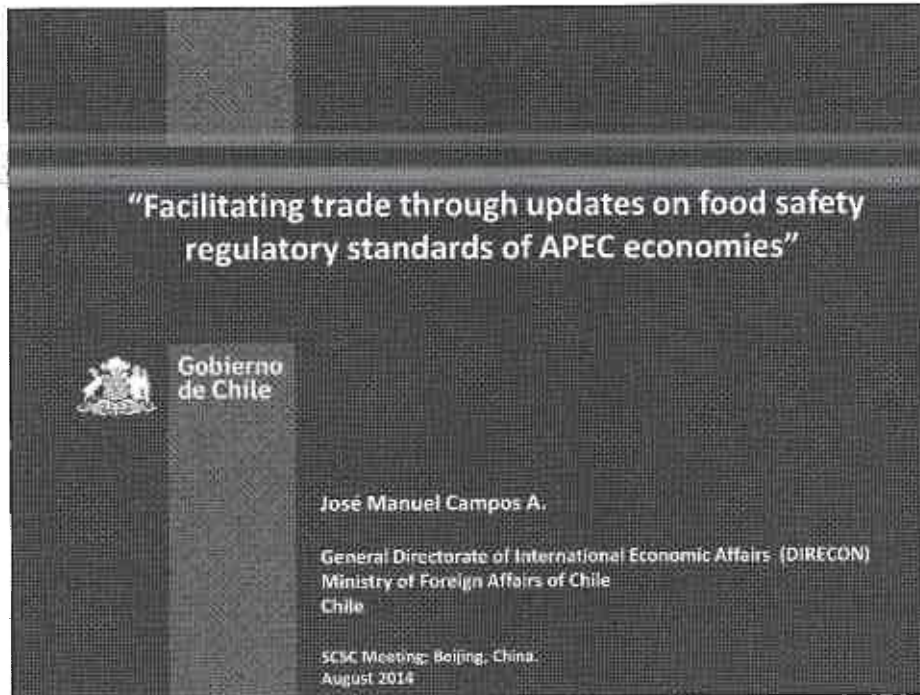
"Facilitating trade through updates on food safety regulatory standards of APEC economies"

Gobierno de Chile

José Manuel Campos A.

General Directorate of International Economic Affairs (DIRECON)
Ministry of Foreign Affairs of Chile
Chile

SCSC Meeting: Beijing, China.
August 2014